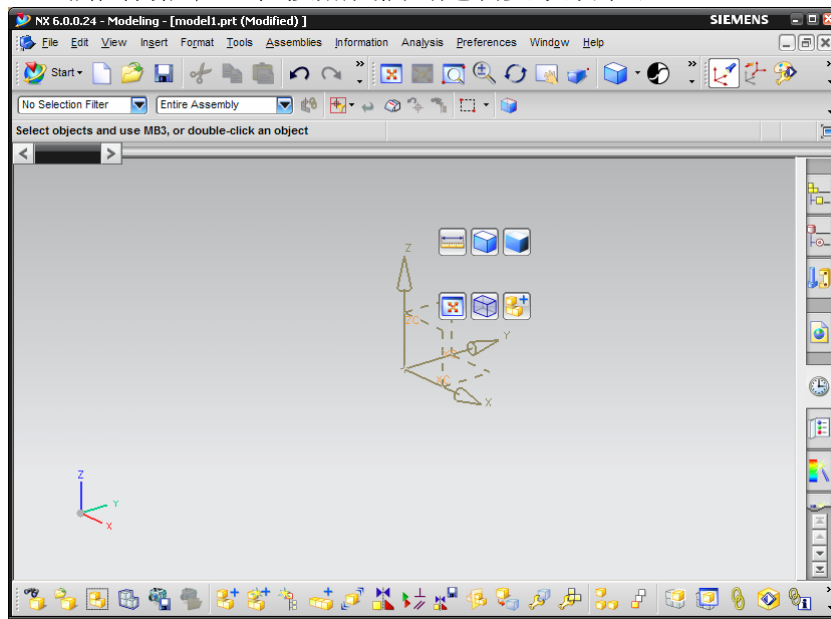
NX 6.0.0.24 - Modeling - [model1.prt (Modified) ]

SIEMENS

File Edit View Insert Format Tools Assemblies Information Analysis Preferences Window Help

Start

No Selection Filter

Entire Assembly

Select objects and use MB3, or double-click an object

Z

ZC

Y

X

Z

Y

X